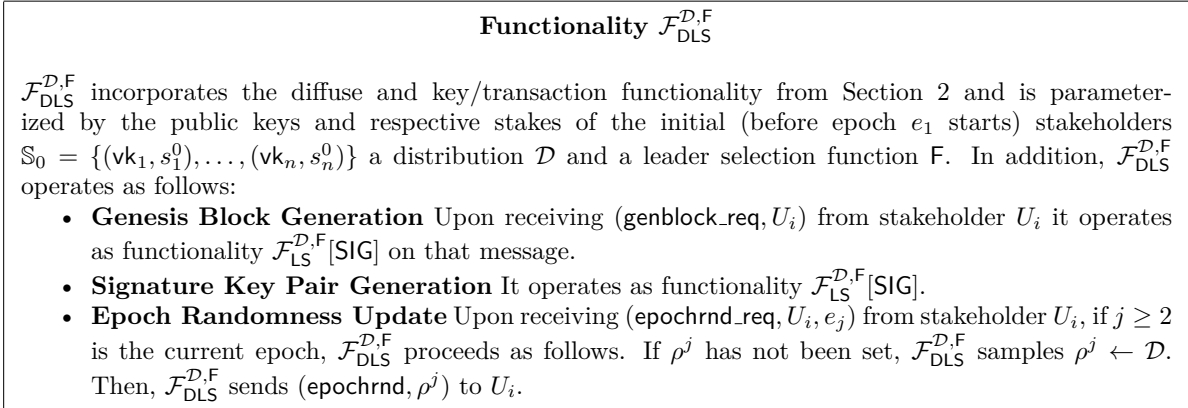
**Functionality $\mathcal{F}_{\mathsf{DLS}}^{\mathcal{D},\mathsf{F}}$**

$\mathcal{F}_{\mathsf{DLS}}^{\mathcal{D},\mathsf{F}}$ incorporates the diffuse and key/transaction functionality from Section 2 and is parameterized by the public keys and respective stakes of the initial (before epoch $e_1$ starts) stakeholders $\mathbb{S}_0 = \{(\mathsf{vk}_1, s_1^0), \ldots, (\mathsf{vk}_n, s_n^0)\}$ a distribution $\mathcal{D}$ and a leader selection function $\mathsf{F}$. In addition, $\mathcal{F}_{\mathsf{DLS}}^{\mathcal{D},\mathsf{F}}$ operates as follows:

- **Genesis Block Generation** Upon receiving $(\mathsf{genblock\_req}, U_i)$ from stakeholder $U_i$ it operates as functionality $\mathcal{F}_{\mathsf{LS}}^{\mathcal{D},\mathsf{F}}[\mathsf{SIG}]$ on that message.
- **Signature Key Pair Generation** It operates as functionality $\mathcal{F}_{\mathsf{LS}}^{\mathcal{D},\mathsf{F}}[\mathsf{SIG}]$.
- **Epoch Randomness Update** Upon receiving $(\mathsf{epochrnd\_req}, U_i, e_j)$ from stakeholder $U_i$, if $j \geq 2$ is the current epoch, $\mathcal{F}_{\mathsf{DLS}}^{\mathcal{D},\mathsf{F}}$ proceeds as follows. If $\rho^j$ has not been set, $\mathcal{F}_{\mathsf{DLS}}^{\mathcal{D},\mathsf{F}}$ samples $\rho^j \leftarrow \mathcal{D}$. Then, $\mathcal{F}_{\mathsf{DLS}}^{\mathcal{D},\mathsf{F}}$ sends $(\mathsf{epochrnd}, \rho^j)$ to $U_i$.